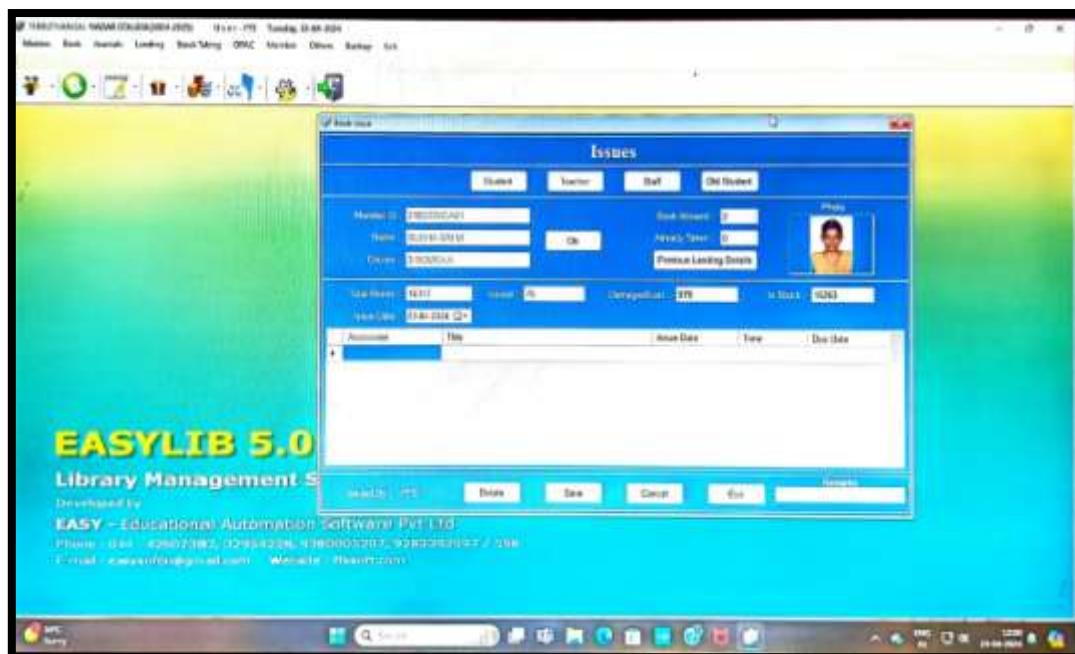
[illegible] User : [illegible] Tuesday, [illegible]

Master Book Journals Lending Book Taking OPAC Member Others Backup Exit

Book Issue

Issues

Student Teacher Staff Old Student

Member ID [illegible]
Name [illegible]
Course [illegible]

Ok

Book Allowed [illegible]
Already Taken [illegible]
Previous Lending Details

Photo

Total Books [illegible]
Issued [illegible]
Damaged/Lost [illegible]
In Stock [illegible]
Issue Date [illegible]

| Accession | Title | Issue Date | Time | Due Date |
|---|---|---|---|---|
| | | | | |

EASYLIB 5.0

Library Management S

Developed by

EASY - Educational Automation Software Pvt Ltd

Phone : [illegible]

E-mail : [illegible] Website : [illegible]

Issued By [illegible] Delete Save Cancel Exit Remarks

Q Search